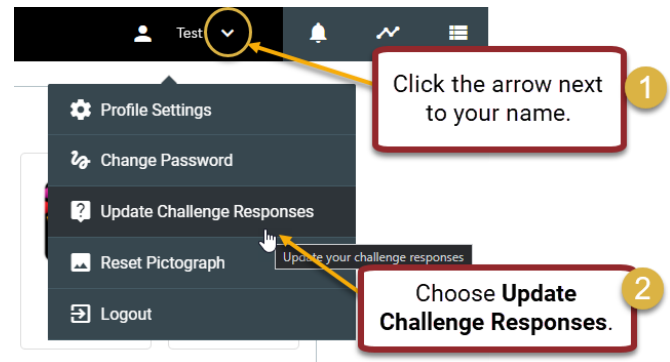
Test

Profile Settings

Change Password

Update Challenge Responses

Update your challenge responses

Reset Pictograph

Logout

Click the arrow next to your name.

1

Choose **Update Challenge Responses**.

2